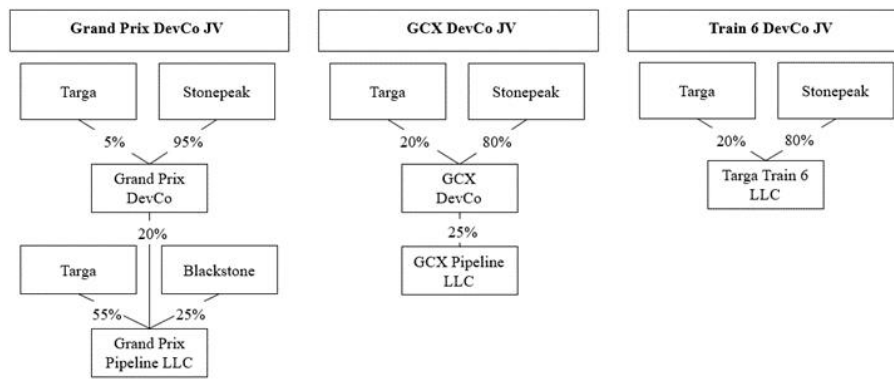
Grand Prix DevCo JV

Targa

Stonepeak

5%

95%

Grand Prix DevCo

20%

Targa

Blackstone

55%

25%

Grand Prix Pipeline LLC

GCX DevCo JV

Targa

Stonepeak

20%

80%

GCX DevCo

25%

GCX Pipeline LLC

Train 6 DevCo JV

Targa

Stonepeak

20%

80%

Targa Train 6 LLC